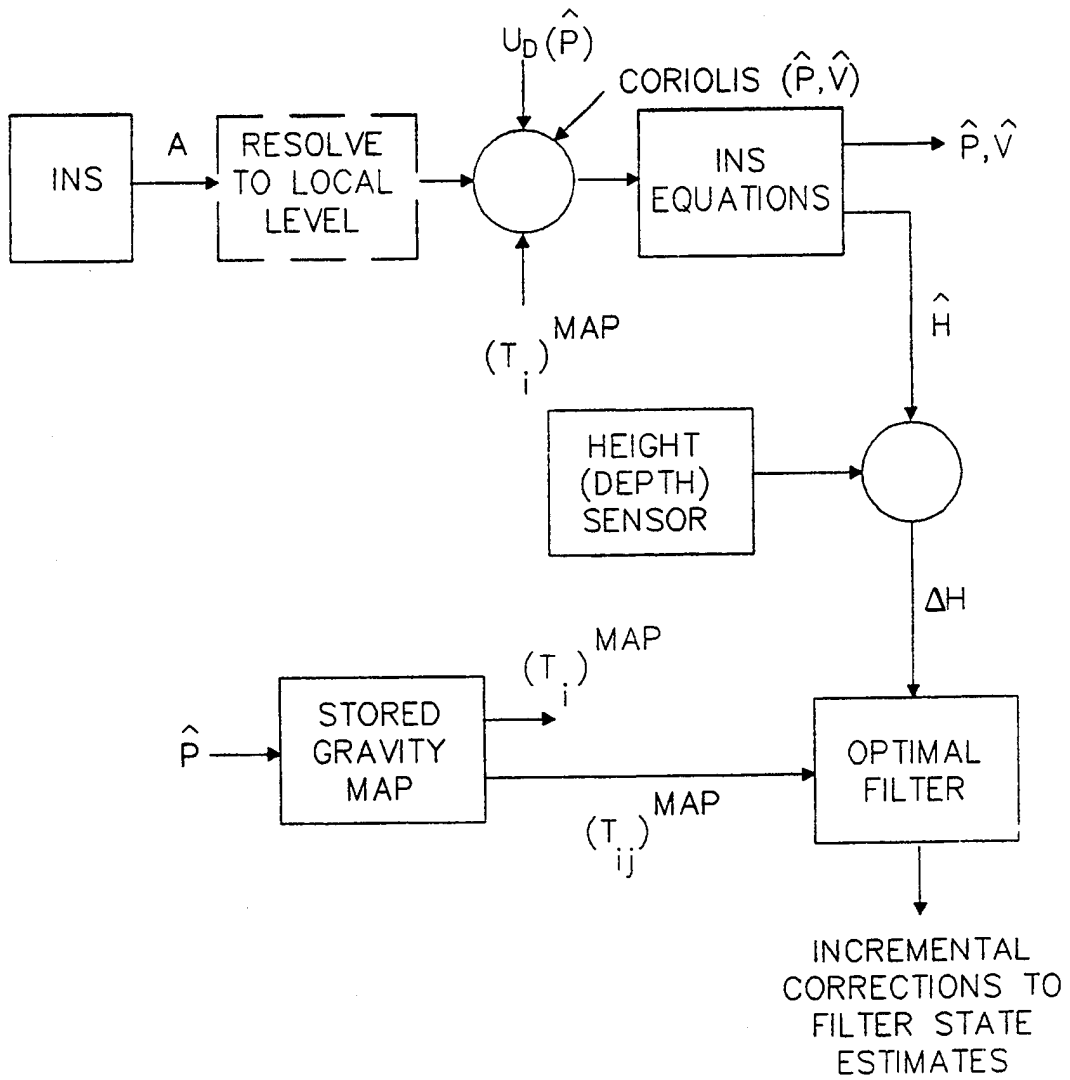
$U_D(\hat{P})$

CORIOLIS $(\hat{P},\hat{V})$

INS

A

RESOLVE TO LOCAL LEVEL

INS EQUATIONS

$\hat{P},\hat{V}$

$(T_i)^{MAP}$

$\hat{H}$

HEIGHT (DEPTH) SENSOR

$\Delta H$

$(T_i)^{MAP}$

$\hat{P}$

STORED GRAVITY MAP

OPTIMAL FILTER

$(T_{ij})^{MAP}$

INCREMENTAL CORRECTIONS TO FILTER STATE ESTIMATES